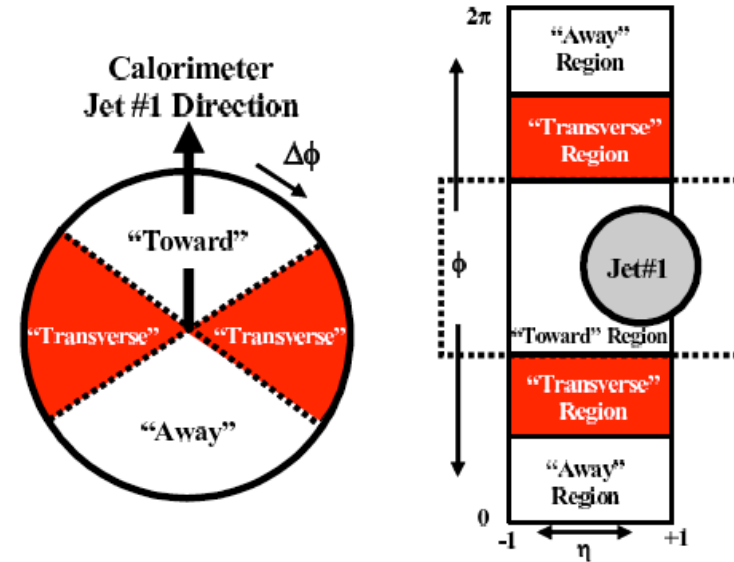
Calorimeter
Jet #1 Direction

$\Delta\phi$

“Toward”

“Transverse”

“Transverse”

“Away”

$2\pi$

“Away”
Region

“Transverse”
Region

$\phi$

Jet#1

“Toward” Region

“Transverse”
Region

“Away”
Region

0

-1

$\eta$

+1